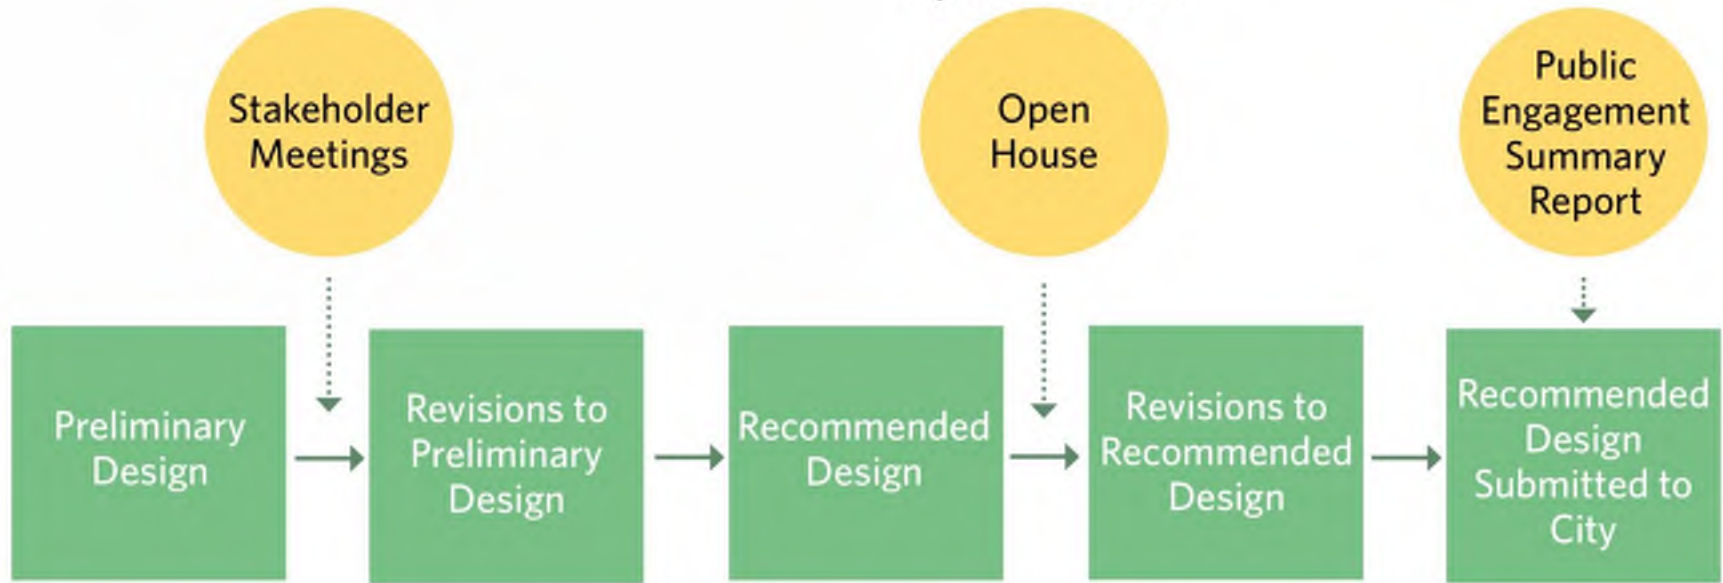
Stakeholder Meetings

Open House

Public Engagement Summary Report

Preliminary Design

Revisions to Preliminary Design

Recommended Design

Revisions to Recommended Design

Recommended Design Submitted to City